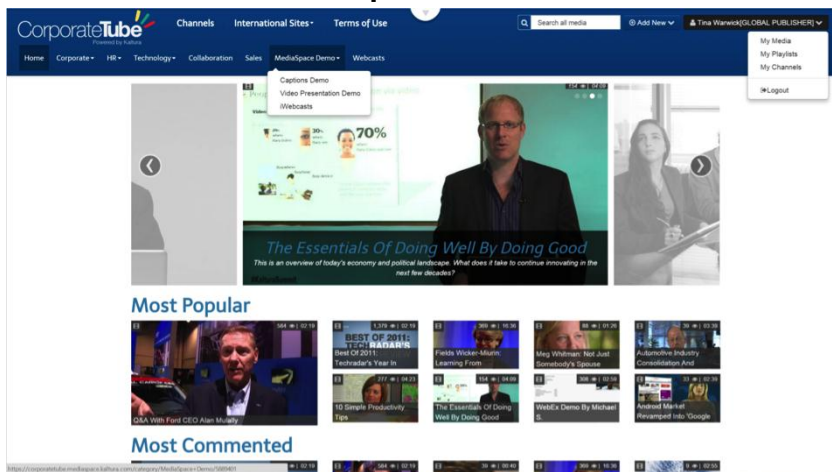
CorporateTube
Powered by Kaltura

Channels International Sites Terms of Use

Search all media

Add New

Tina Warwick[GLOBAL PUBLISHER]

My Media
My Playlists
My Channels

Logout

Home Corporate HR Technology Collaboration Sales MediaSpace Demo Webcasts

Captions Demo
Video Presentation Demo
iWebcasts

70%

The Essentials Of Doing Well By Doing Good

This is an overview of today's economy and political landscape. What does it take to continue innovating in the next few decades?

Most Popular

584 | 02:18
Q&A With Ford CEO Alan Mulally

1,378 | 02:19
BEST OF 2011
TECHRADAR'S
Best Of 2011: Techradar's Year In

369 | 16:36
Fields Wicker-Miurin: Learning From

86 | 01:26
Meg Whitman: Not Just Somebody's Spouse

39 | 03:39
Automotive Industry Consolidation And

377 | 04:23
10 Simple Productivity Tips

154 | 04:09
The Essentials Of Doing Well By Doing Good

308 | 02:38
WebEx Demo By Michael S.

33 | 02:18
Android Market Revamped Into 'Google

Most Commented

https://corporatetube.mediaspace.kaltura.com/category/MediaSpace+Demo/5989401

02:18
584 | 02:19
39 | 00:40
369 | 16:36
9 | 02:55